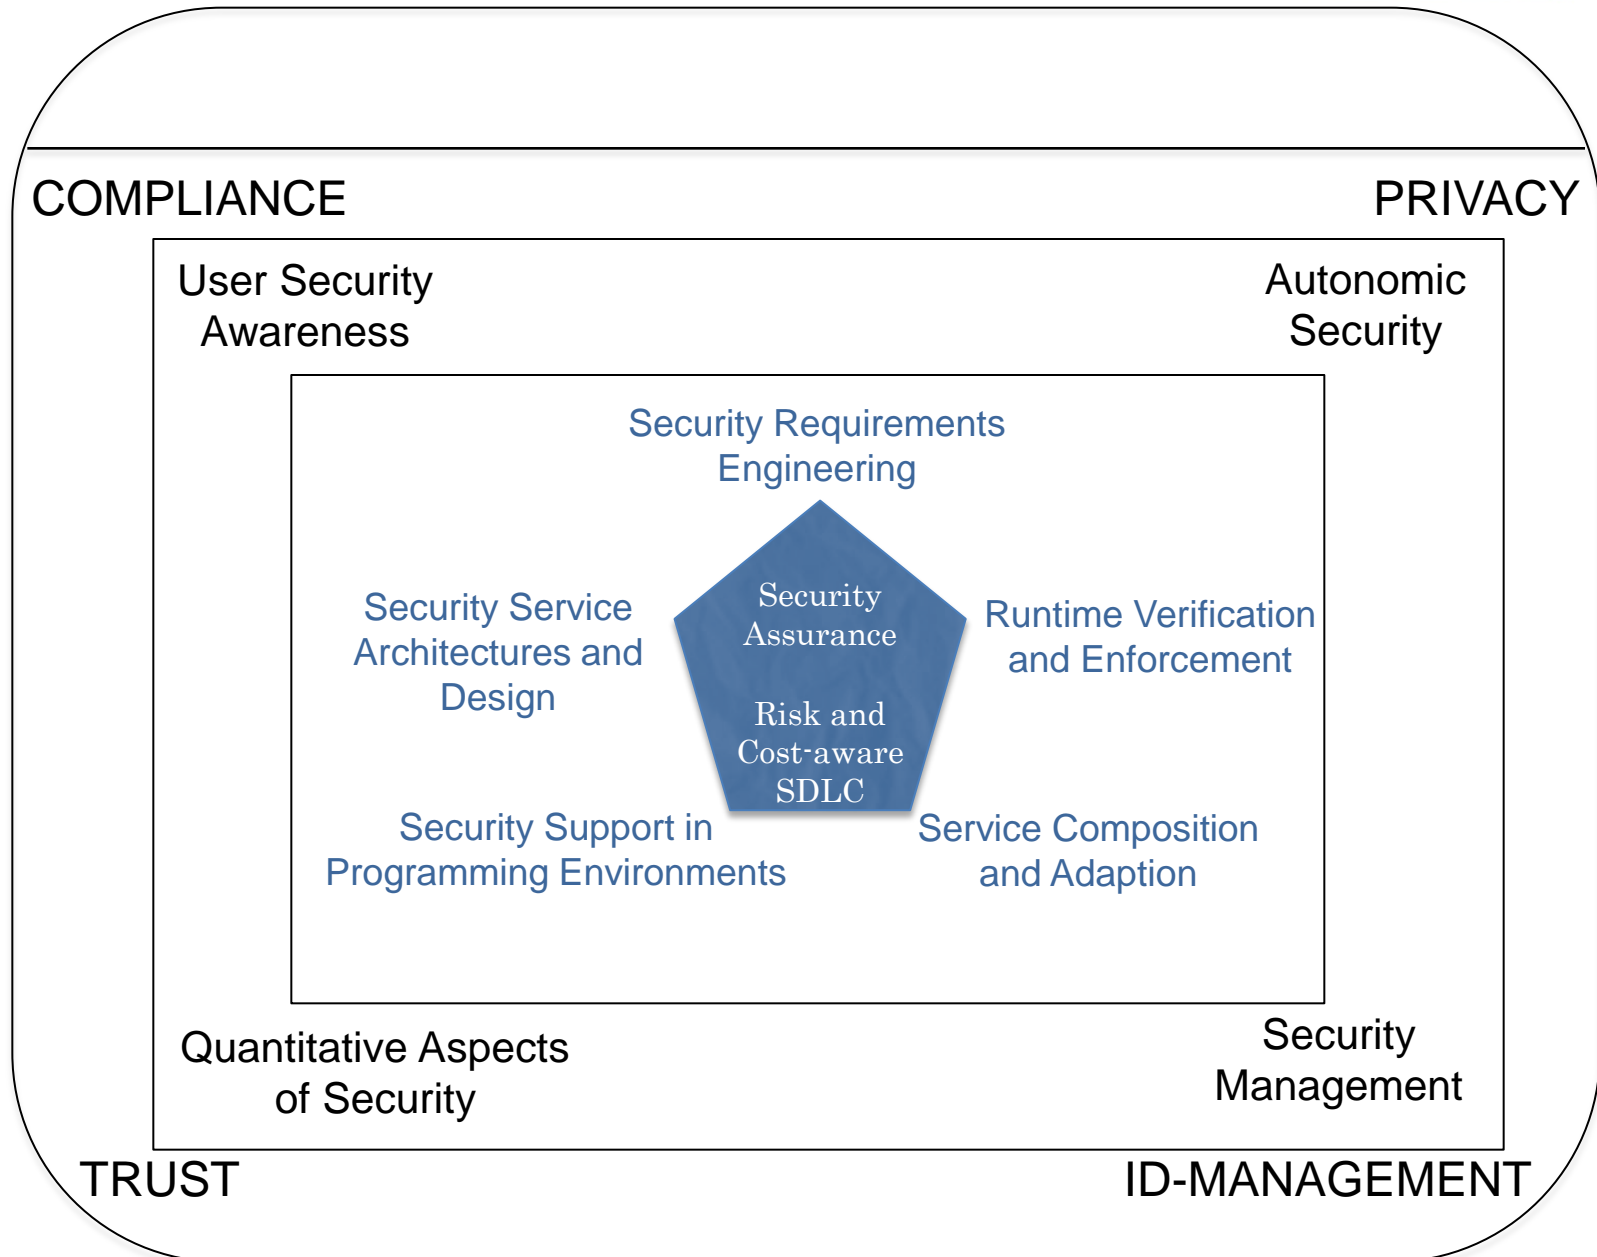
COMPLIANCE

PRIVACY

User Security Awareness

Autonomic Security

Security Requirements Engineering

Security Service Architectures and Design

Security Assurance

Risk and Cost-aware SDLC

Runtime Verification and Enforcement

Security Support in Programming Environments

Service Composition and Adaption

Quantitative Aspects of Security

Security Management

TRUST

ID-MANAGEMENT